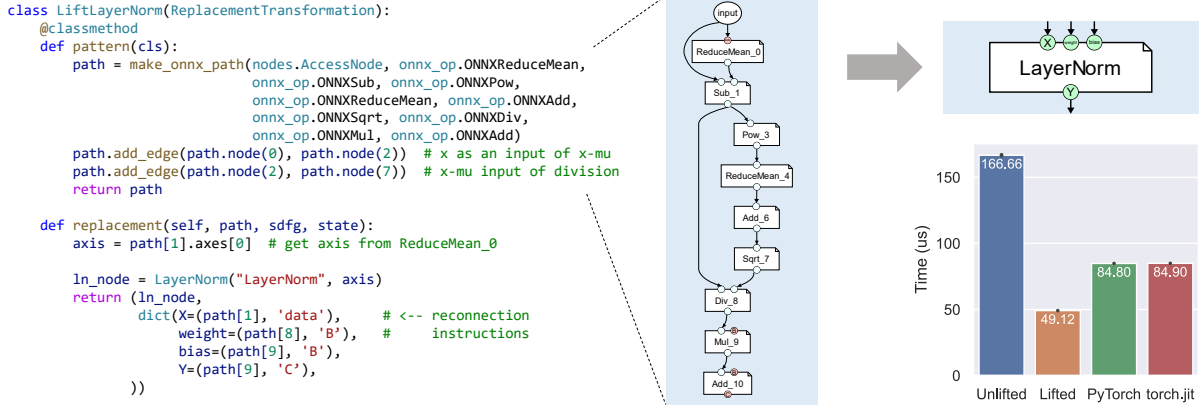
class LiftLayerNorm(ReplacementTransformation):
    @classmethod
    def pattern(cls):
        path = make_onnx_path(nodes.AccessNode, onnx_op.ONNXReduceMean,
                              onnx_op.ONNXSub, onnx_op.ONNXPow,
                              onnx_op.ONNXReduceMean, onnx_op.ONNXAdd,
                              onnx_op.ONNXSqrt, onnx_op.ONNXDiv,
                              onnx_op.ONNXMul, onnx_op.ONNXAdd)
        path.add_edge(path.node(0), path.node(2))  # x as an input of x-mu
        path.add_edge(path.node(2), path.node(7))  # x-mu input of division
        return path

    def replacement(self, path, sdfg, state):
        axis = path[1].axes[0]  # get axis from ReduceMean_0

        ln_node = LayerNorm("LayerNorm", axis)
        return (ln_node,
                dict(X=(path[1], 'data'),     # <-- reconnection
                     weight=(path[8], 'B'),   #     instructions
                     bias=(path[9], 'B'),
                     Y=(path[9], 'C'),
                ))

input
ReduceMean_0
Sub_1
Pow_3
ReduceMean_4
Add_6
Sqrt_7
Div_8
Mul_9
Add_10

X
weight
bias
LayerNorm
Y

Time (us)
150
100
50
0
166.66
49.12
84.80
84.90
Unlifted
Lifted
PyTorch
torch.jit